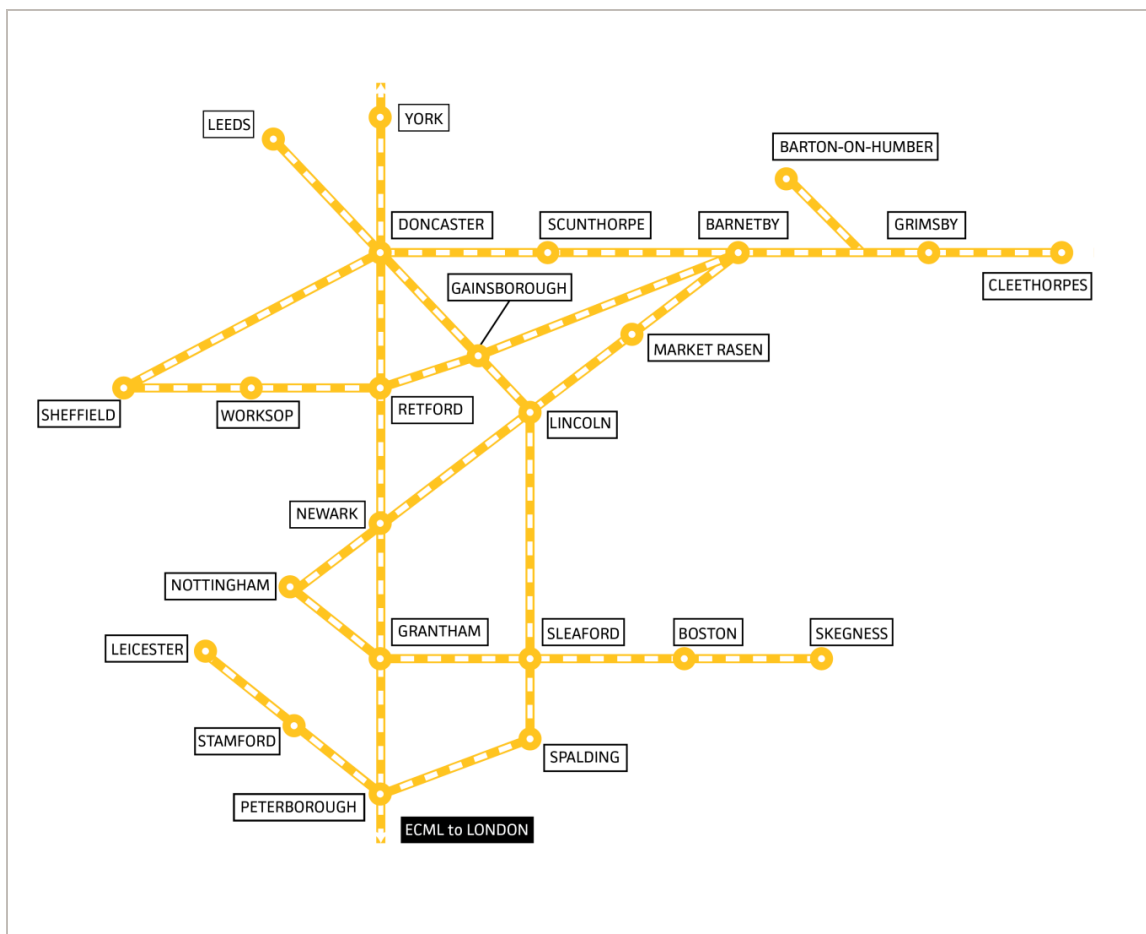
LEEDS
YORK
BARTON-ON-HUMBER
DONCASTER
SCUNTHORPE
BARNETBY
GRIMSBY
CLEETHORPES
GAINSBOROUGH
MARKET RASEN
SHEFFIELD
WORKSOP
RETFORD
LINCOLN
NEWARK
NOTTINGHAM
GRANTHAM
SLEAFORD
BOSTON
SKEGNESS
LEICESTER
STAMFORD
SPALDING
PETERBOROUGH
ECML to LONDON